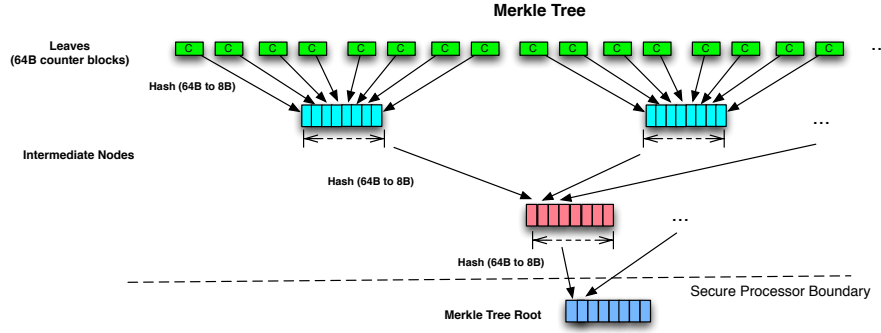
Merkle Tree

Leaves (64B counter blocks)

C C C C C C C C C C C C C C C C ...

Hash (64B to 8B)

...

Intermediate Nodes

Hash (64B to 8B)

...

Hash (64B to 8B)

Secure Processor Boundary

Merkle Tree Root